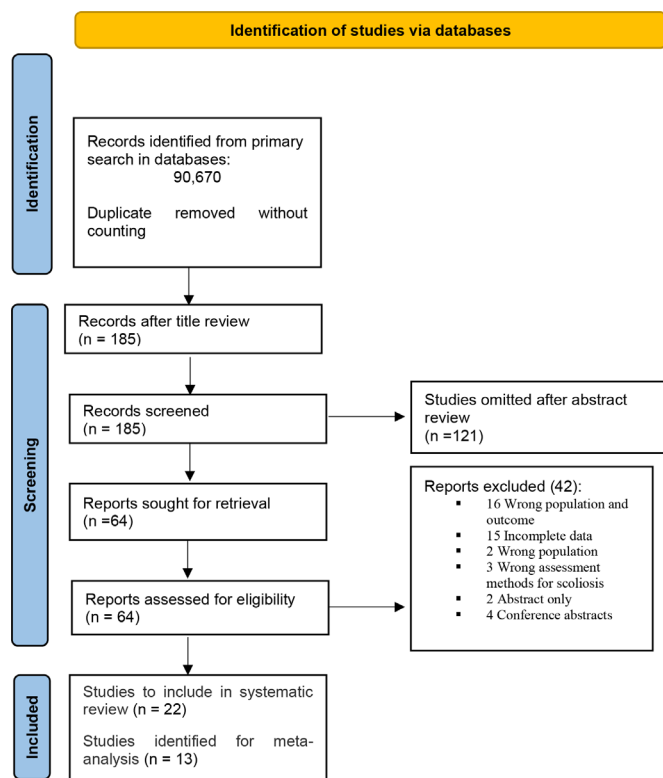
Identification of studies via databases

Identification

Records identified from primary search in databases:
90,670

Duplicate removed without counting

Screening

Records after title review
(n = 185)

Records screened
(n = 185)

Studies omitted after abstract review
(n =121)

Reports sought for retrieval
(n =64)

Reports excluded (42):
- 16 Wrong population and outcome
- 15 Incomplete data
- 2 Wrong population
- 3 Wrong assessment methods for scoliosis
- 2 Abstract only
- 4 Conference abstracts

Reports assessed for eligibility
(n = 64)

Included

Studies to include in systematic review (n = 22)

Studies identified for meta-analysis (n = 13)